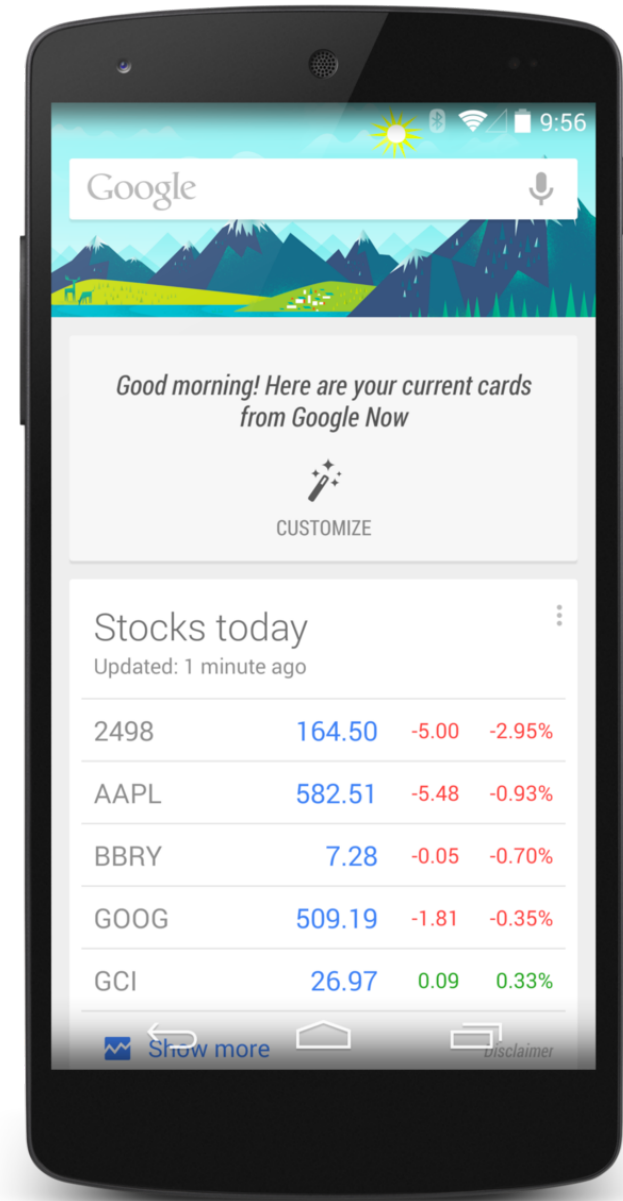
9:56

Google

Good morning! Here are your current cards from Google Now

CUSTOMIZE

Stocks today
Updated: 1 minute ago

| | | | |
|---|---|---|---|
| 2498 | 164.50 | -5.00 | -2.95% |
| AAPL | 582.51 | -5.48 | -0.93% |
| BBRY | 7.28 | -0.05 | -0.70% |
| GOOG | 509.19 | -1.81 | -0.35% |
| GCI | 26.97 | 0.09 | 0.33% |

Show more

Disclaimer